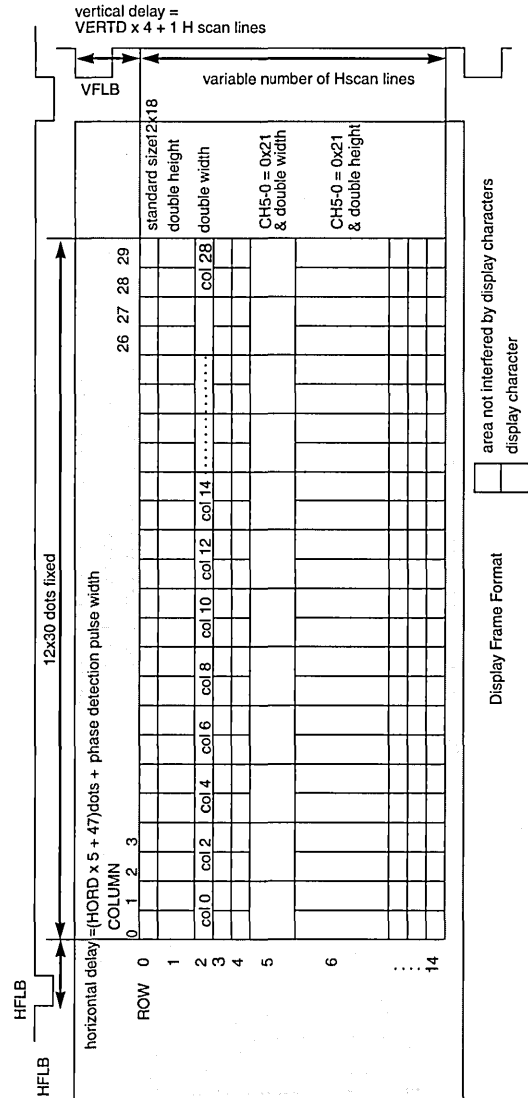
vertical delay =
VERTD x 4 + 1 H scan lines

VFLB

variable number of Hscan lines

standard size12x18
double height
double width
CH5-0 = 0x21
& double width
CH5-0 = 0x21
& double height

12x30 dots fixed

horizontal delay =(HORD x 5 + 47)dots + phase detection pulse width

COLUMN
0 1 2 3
26 27 28 29

col 0 col 2 col 4 col 6 col 8 col 10 col 12 col 14 col 28

ROW 0
1
2
3
4
5
6
14

HFLB
HFLB

Display Frame Format

area not interfered by display characters
display character